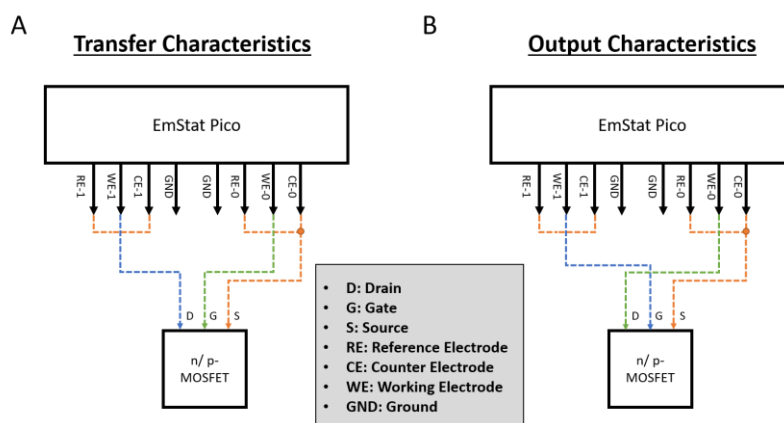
A

Transfer Characteristics

EmStat Pico

RE-1 WE-1 CE-1 GND GND RE-0 WE-0 CE-0

D G S

n/ p-
MOSFET

B

Output Characteristics

EmStat Pico

RE-1 WE-1 CE-1 GND GND RE-0 WE-0 CE-0

D G S

n/ p-
MOSFET

- D: Drain
- G: Gate
- S: Source
- RE: Reference Electrode
- CE: Counter Electrode
- WE: Working Electrode
- GND: Ground